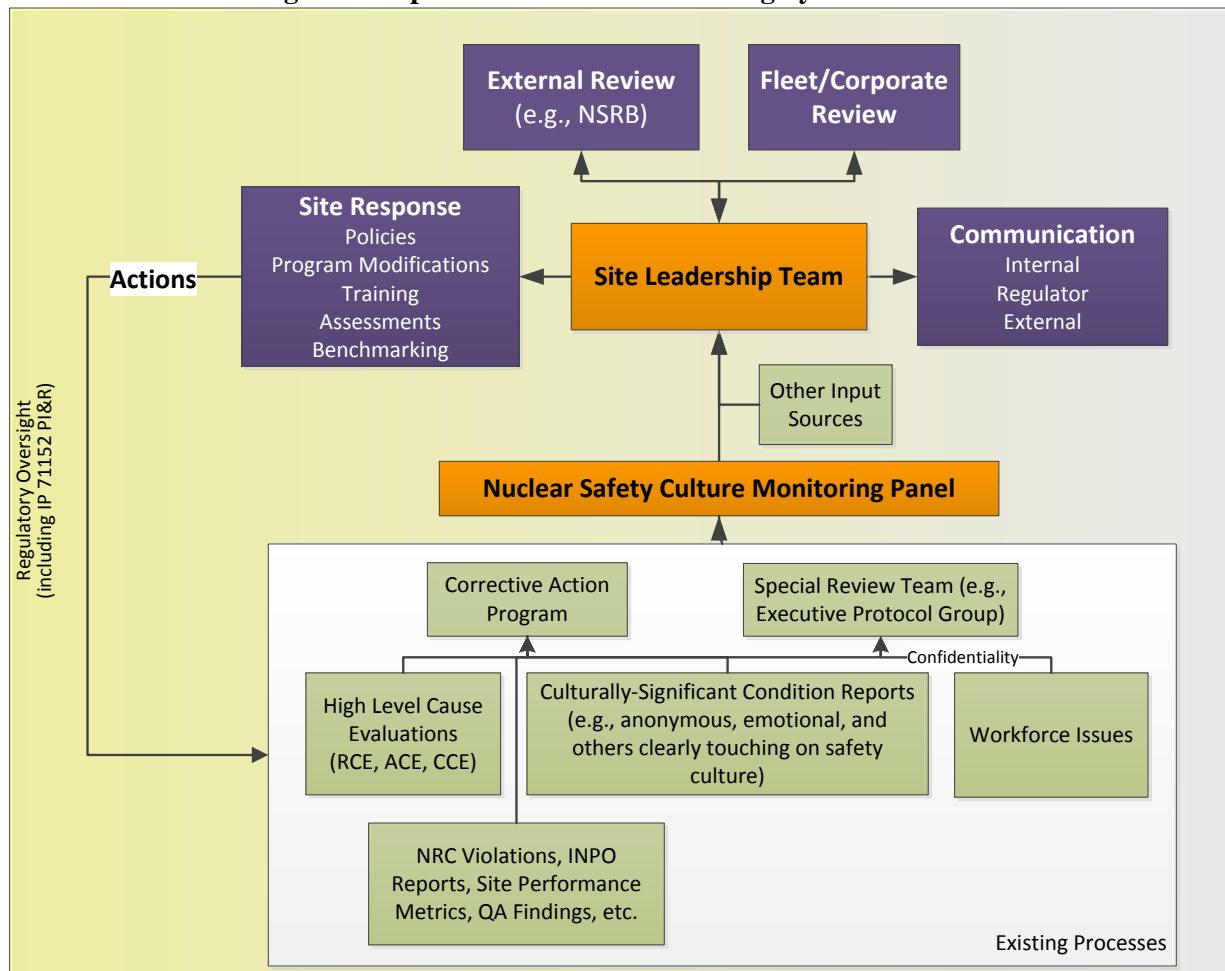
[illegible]

External Review
(e.g., NSRB)

Fleet/Corporate Review

Site Response
Policies
Program Modifications
Training
Assessments
Benchmarking

Actions

Site Leadership Team

Communication
Internal
Regulator
External

Other Input Sources

Nuclear Safety Culture Monitoring Panel

Regulatory Oversight
(including IP 71152 PI&R)

Corrective Action Program

Special Review Team (e.g., Executive Protocol Group)

Confidentiality

High Level Cause Evaluations (RCE, ACE, CCE)

Culturally-Significant Condition Reports (e.g., anonymous, emotional, and others clearly touching on safety culture)

Workforce Issues

NRC Violations, INPO Reports, Site Performance Metrics, QA Findings, etc.

Existing Processes